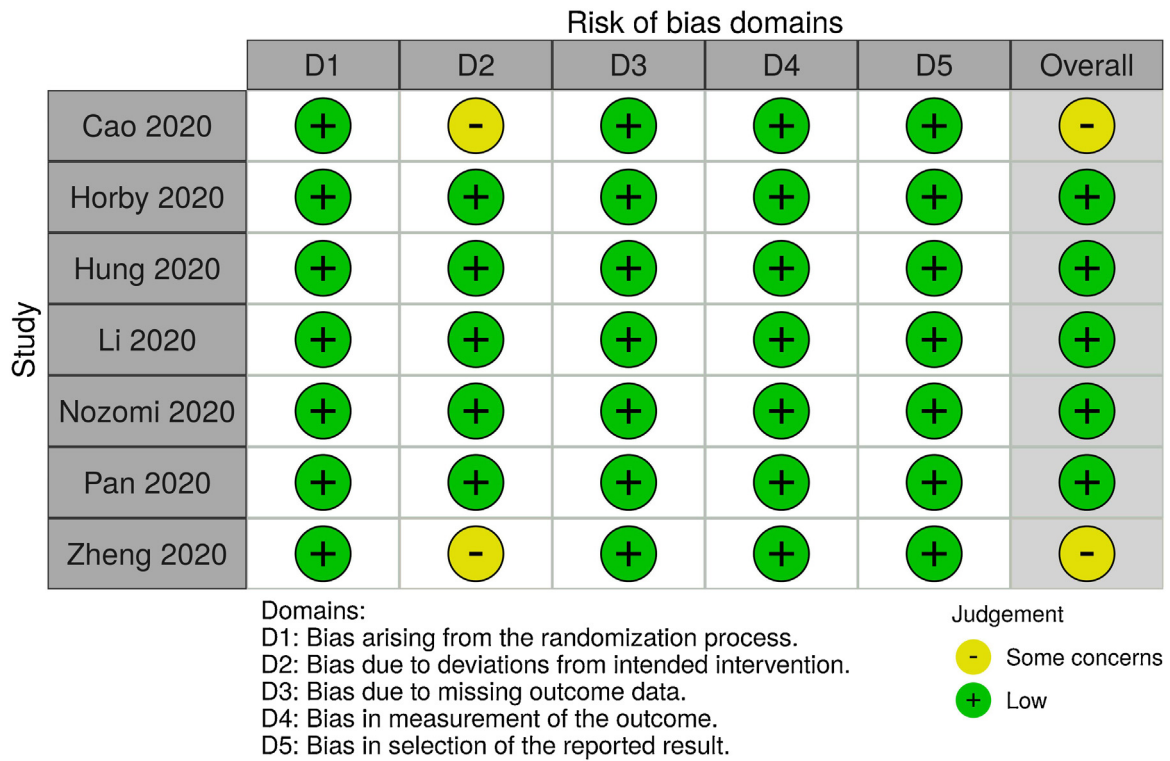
Risk of bias domains

Study

| | D1 | D2 | D3 | D4 | D5 | Overall |
|---|---|---|---|---|---|---|
| Cao 2020 | + | - | + | + | + | - |
| Horby 2020 | + | + | + | + | + | + |
| Hung 2020 | + | + | + | + | + | + |
| Li 2020 | + | + | + | + | + | + |
| Nozomi 2020 | + | + | + | + | + | + |
| Pan 2020 | + | + | + | + | + | + |
| Zheng 2020 | + | - | + | + | + | - |

Domains:
D1: Bias arising from the randomization process.
D2: Bias due to deviations from intended intervention.
D3: Bias due to missing outcome data.
D4: Bias in measurement of the outcome.
D5: Bias in selection of the reported result.

Judgement
- Some concerns
+ Low